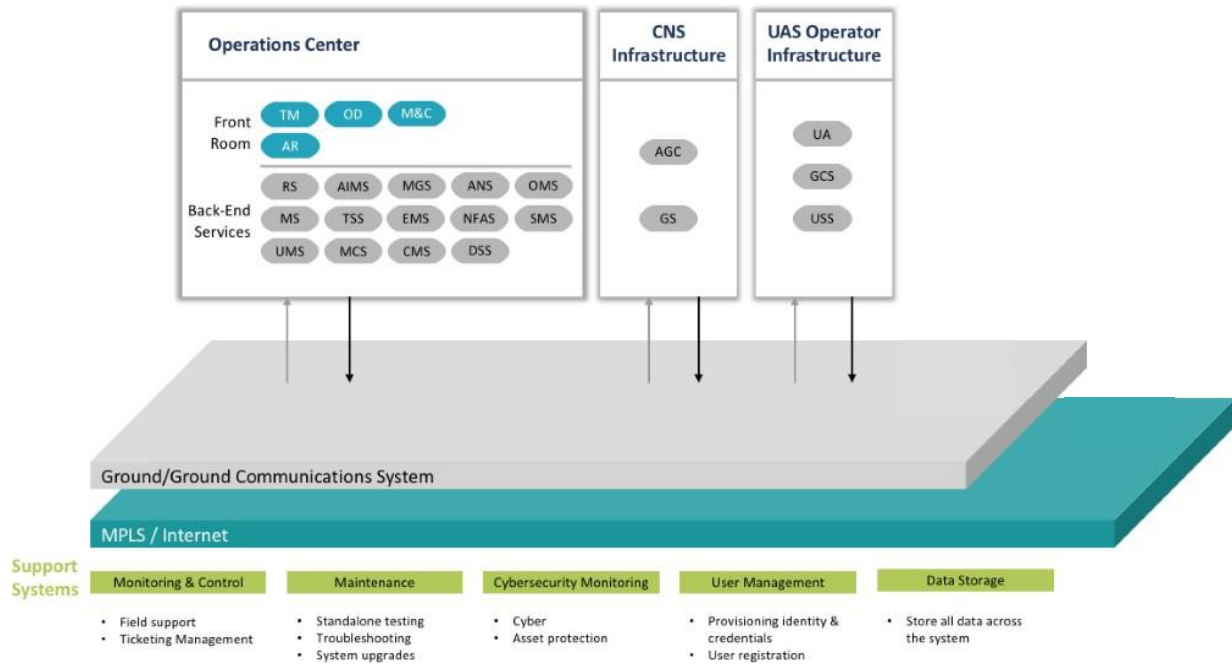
Operations Center

Front Room

TM OD M&C
AR

Back-End Services

RS AIMS MGS ANS OMS
MS TSS EMS NFAS SMS
UMS MCS CMS DSS

CNS Infrastructure

AGC
GS

UAS Operator Infrastructure

UA
GCS
USS

Ground/Ground Communications System

MPLS / Internet

Support Systems

Monitoring & Control
• Field support
• Ticketing Management

Maintenance
• Standalone testing
• Troubleshooting
• System upgrades

Cybersecurity Monitoring
• Cyber
• Asset protection

User Management
• Provisioning identity & credentials
• User registration

Data Storage
• Store all data across the system